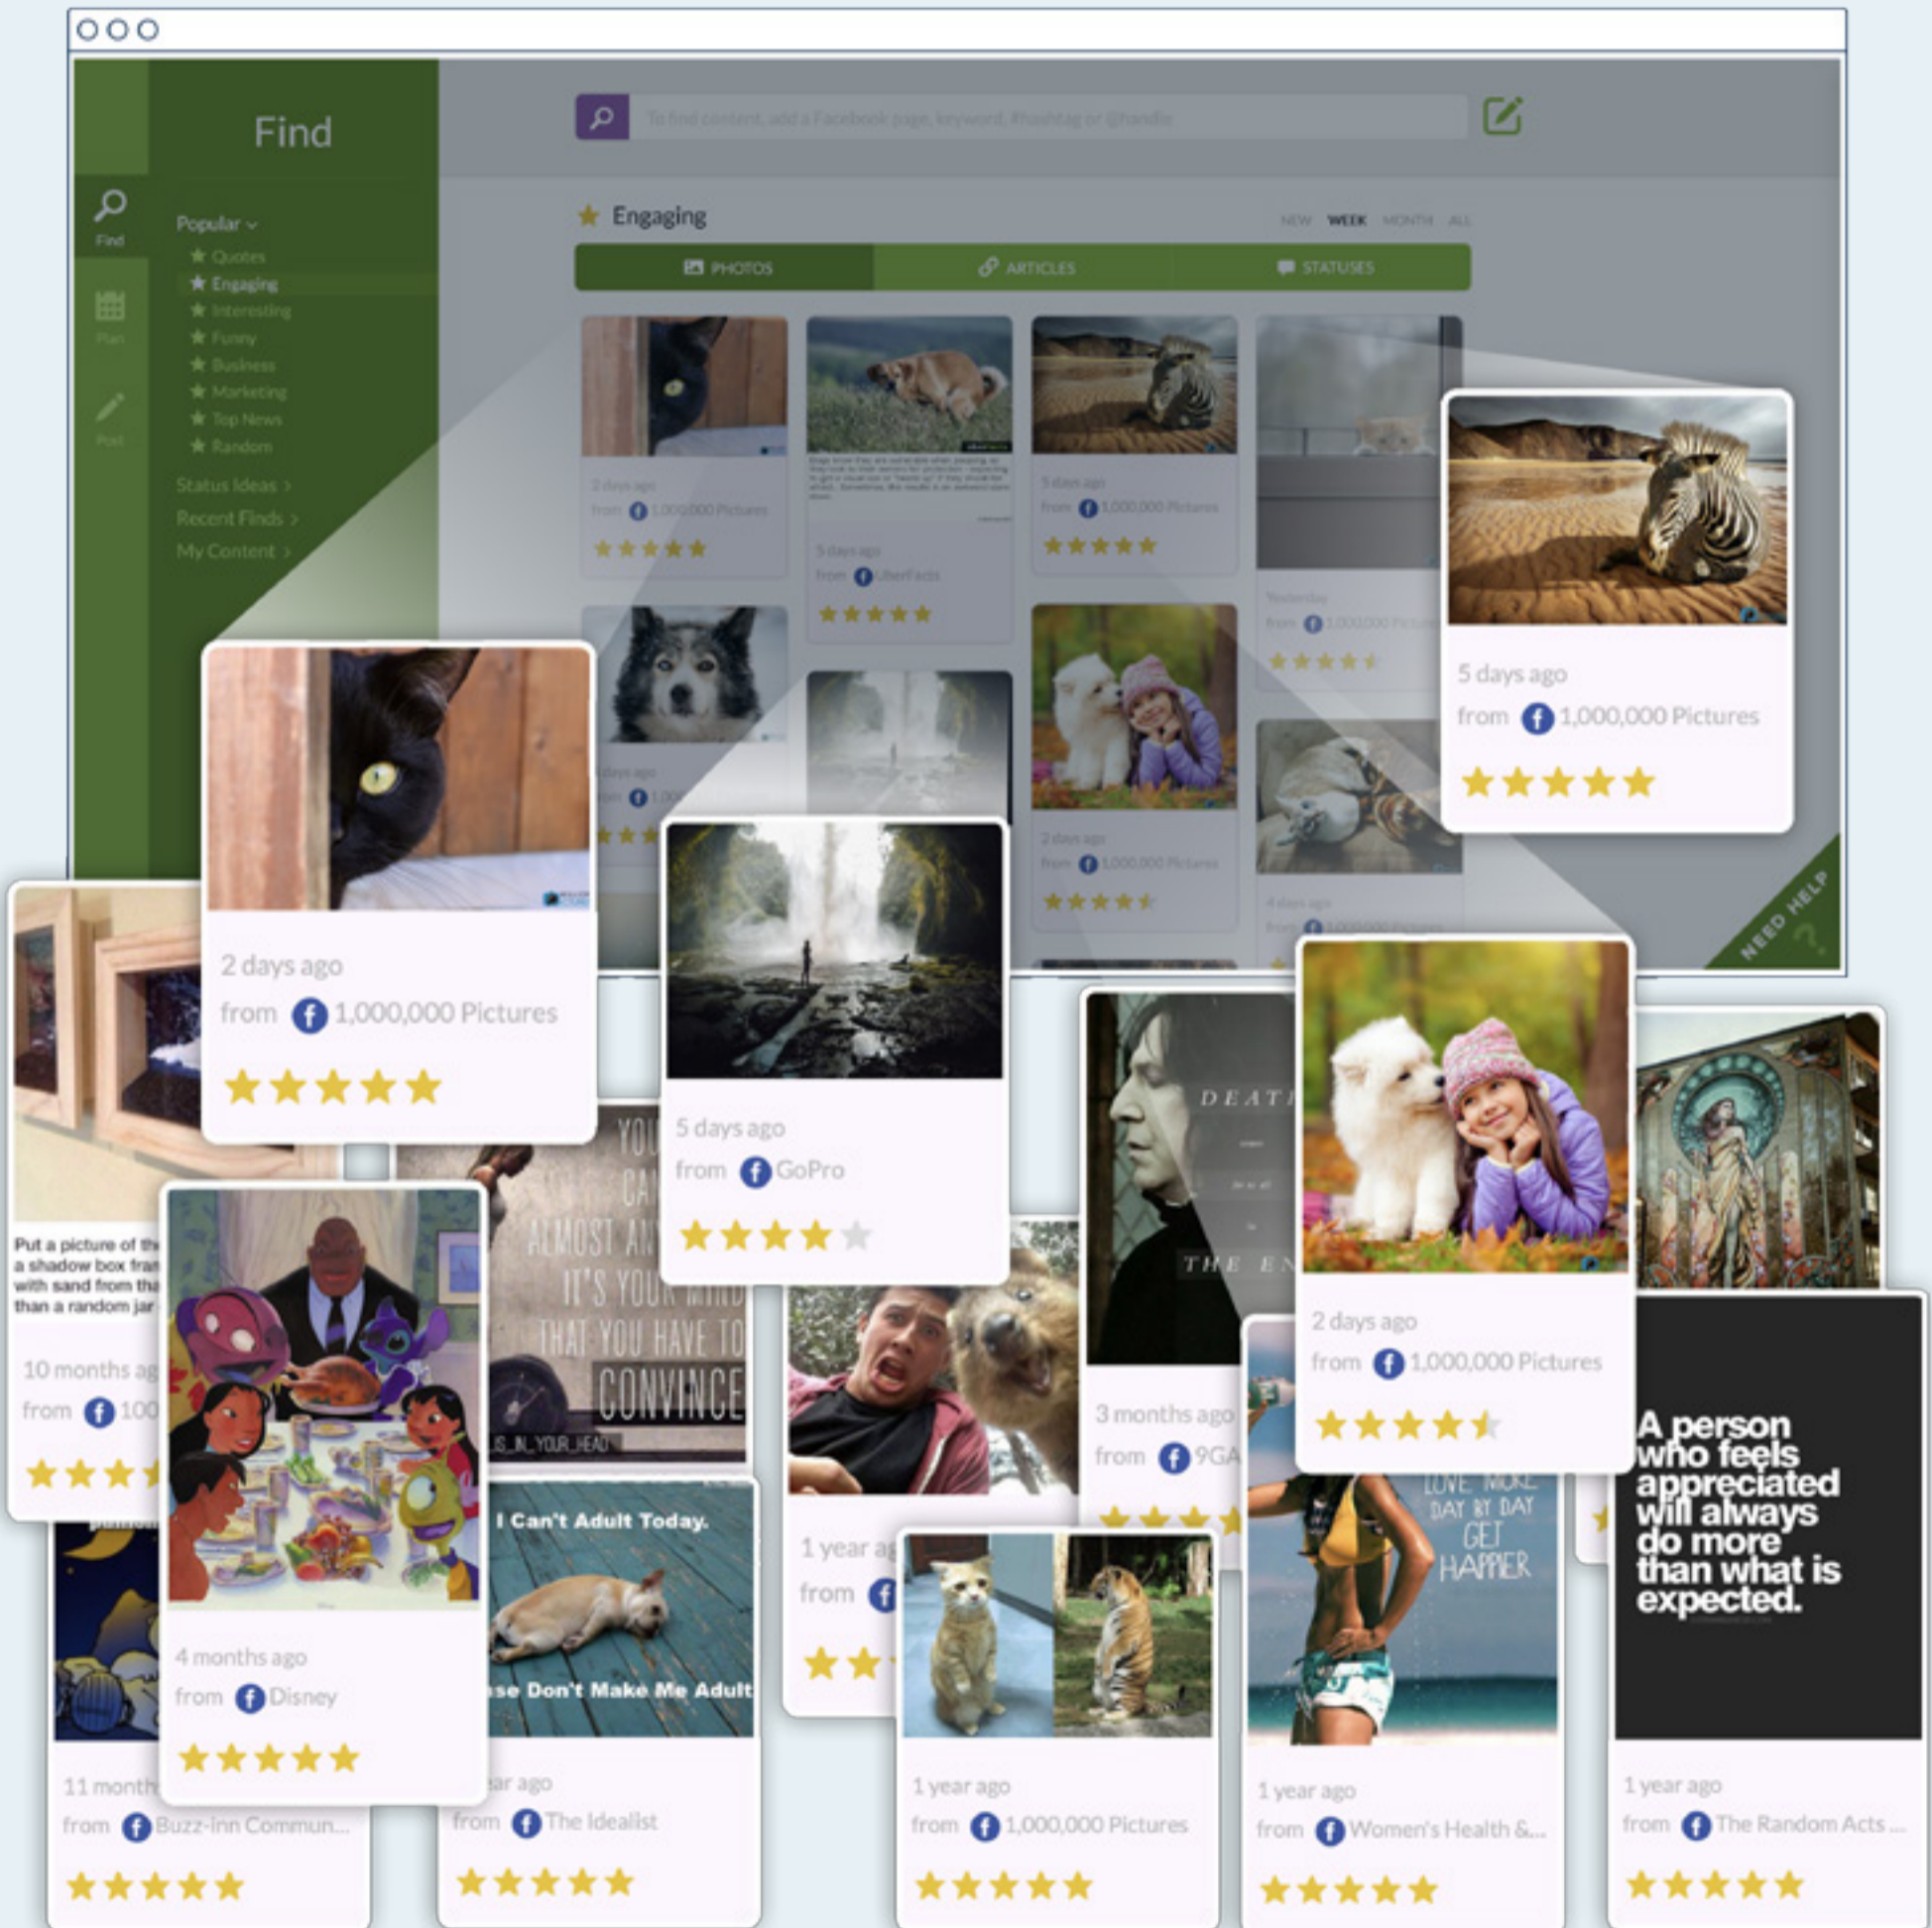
Find

To find content, add a Facebook page, keyword, #hashtag or @handle

Find
Plan
Post

Popular
Quotes
Engaging
Interesting
Funny
Business
Marketing
Top News
Random
Status Ideas >
Recent Finds >
My Content >

Engaging

NEW WEEK MONTH ALL

PHOTOS
ARTICLES
STATUSES

2 days ago
from 1,000,000 Pictures

5 days ago
from UberFacts

5 days ago
from 1,000,000 Pictures

Yesterday
from 1,000,000 Pictures

2 days ago
from 1,000,000 Pictures

4 days ago

5 days ago
from 1,000,000 Pictures

NEED HELP ?

2 days ago
from 1,000,000 Pictures

5 days ago
from GoPro

Put a picture of th a shadow box fra with sand from tha than a random jar

10 months ag
from 100

YOU CA ALMOST AN IT'S YOUR MIND THAT YOU HAVE TO CONVINCE

DEATH
THE EN

3 months ago
from 9GA

2 days ago
from 1,000,000 Pictures

A person who feels appreciated will always do more than what is expected.

4 months ago
from Disney

I Can't Adult Today.
se Don't Make Me Adult

1 year ag
from

LOVE MORE DAY BY DAY GET HAPPIER

11 month
from Buzz-inn Commun...

ar ago
from The Idealist

1 year ago
from 1,000,000 Pictures

1 year ago
from Women's Health &...

1 year ago
from The Random Acts ...